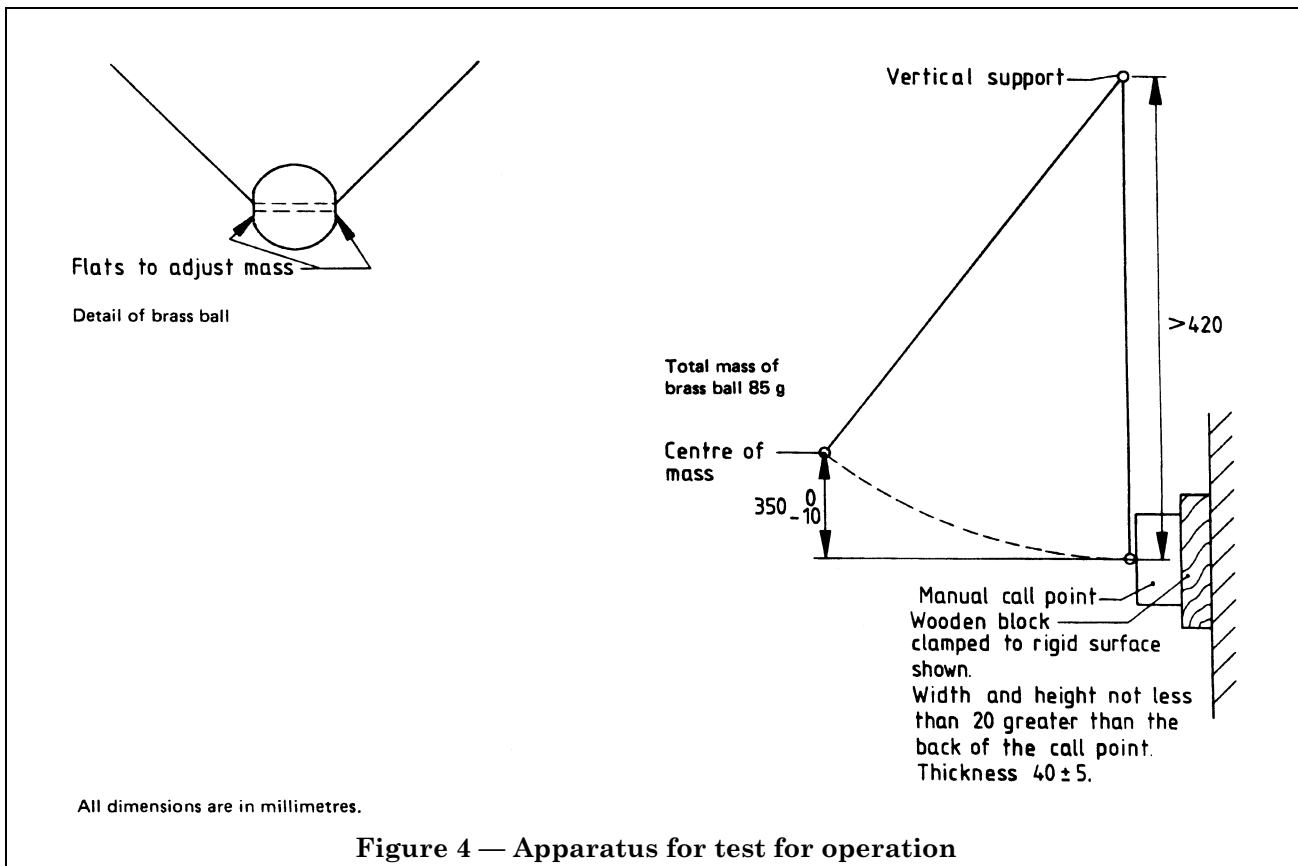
Flats to adjust mass

Detail of brass ball

Vertical support

>420

Total mass of brass ball 85 g

Centre of mass

$350^{\ 0}_{-10}$

Manual call point

Wooden block clamped to rigid surface shown.

Width and height not less than 20 greater than the back of the call point.

Thickness 40 ± 5.

All dimensions are in millimetres.

Figure 4 — Apparatus for test for operation